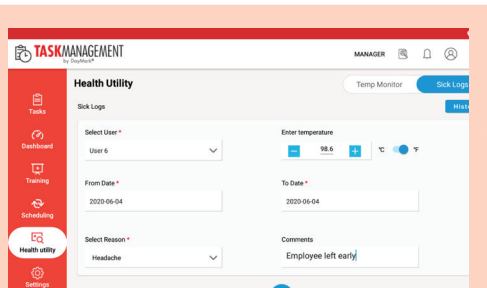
TASKMANAGEMENT
by DayMark®

MANAGER

Tasks
Dashboard
Training
Scheduling
Health utility
Settings

Health Utility

Temp Monitor
Sick Logs

Sick Logs
Histo

Select User *
User 6

Enter temperature
98.6
°C
°F

From Date *
2020-06-04

To Date *
2020-06-04

Select Reason *
Headache

Comments
Employee left early